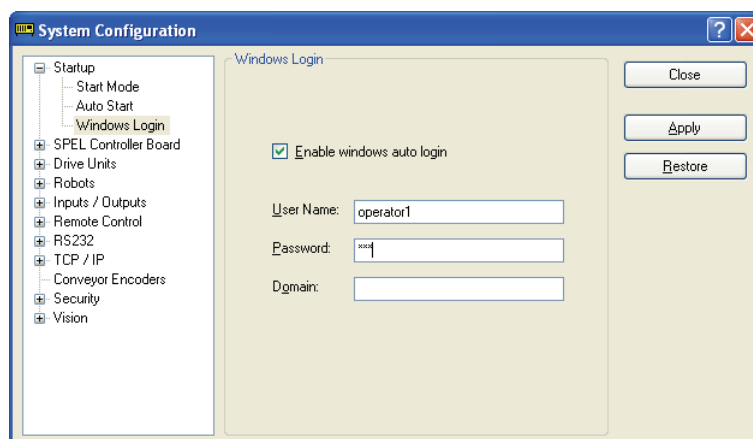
System Configuration

Startup
Start Mode
Auto Start
Windows Login
SPEL Controller Board
Drive Units
Robots
Inputs / Outputs
Remote Control
RS232
TCP / IP
Conveyor Encoders
Security
Vision

Windows Login

Enable windows auto login

User Name: operator1
Password: ***
Domain:

Close
Apply
Restore